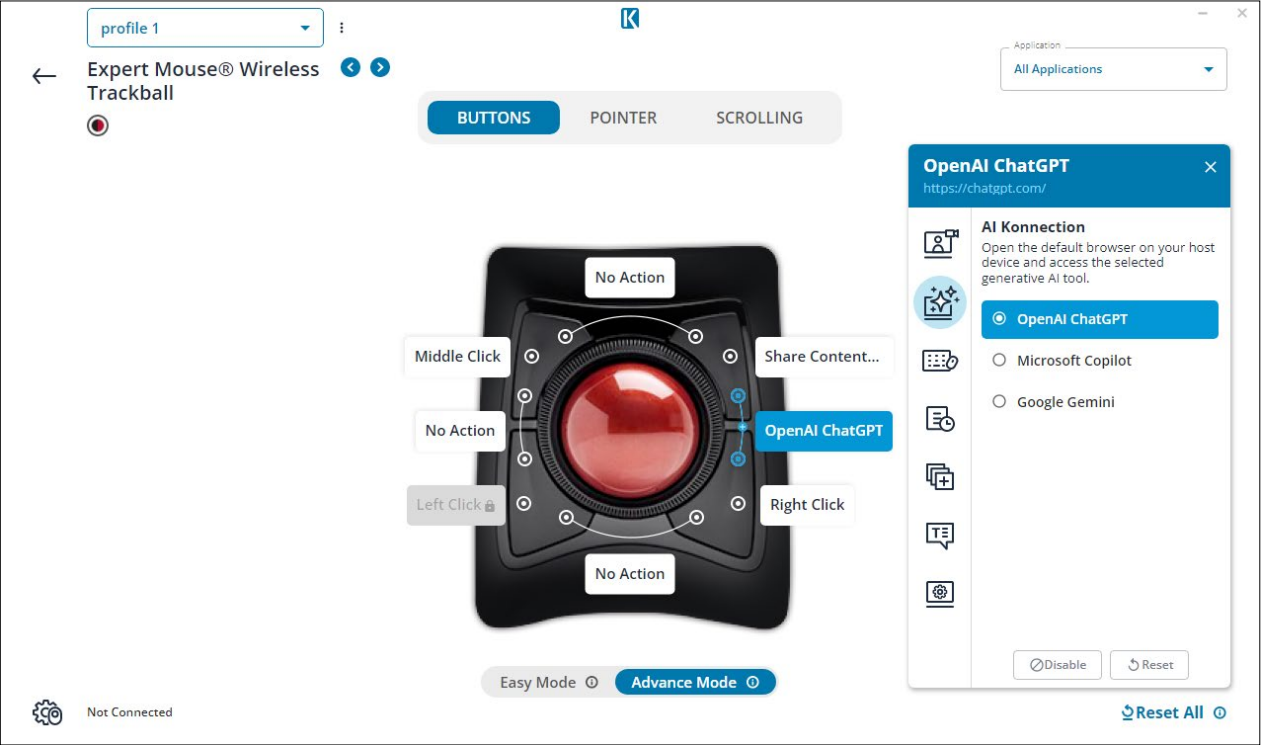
profile 1

Expert Mouse® Wireless Trackball

Application
All Applications

BUTTONS
POINTER
SCROLLING

No Action
Middle Click
Share Content...
No Action
OpenAI ChatGPT
Left Click
Right Click
No Action

OpenAI ChatGPT
https://chatgpt.com/

AI Konnection
Open the default browser on your host device and access the selected generative AI tool.

OpenAI ChatGPT
Microsoft Copilot
Google Gemini

Disable
Reset

Easy Mode
Advance Mode

Not Connected

Reset All